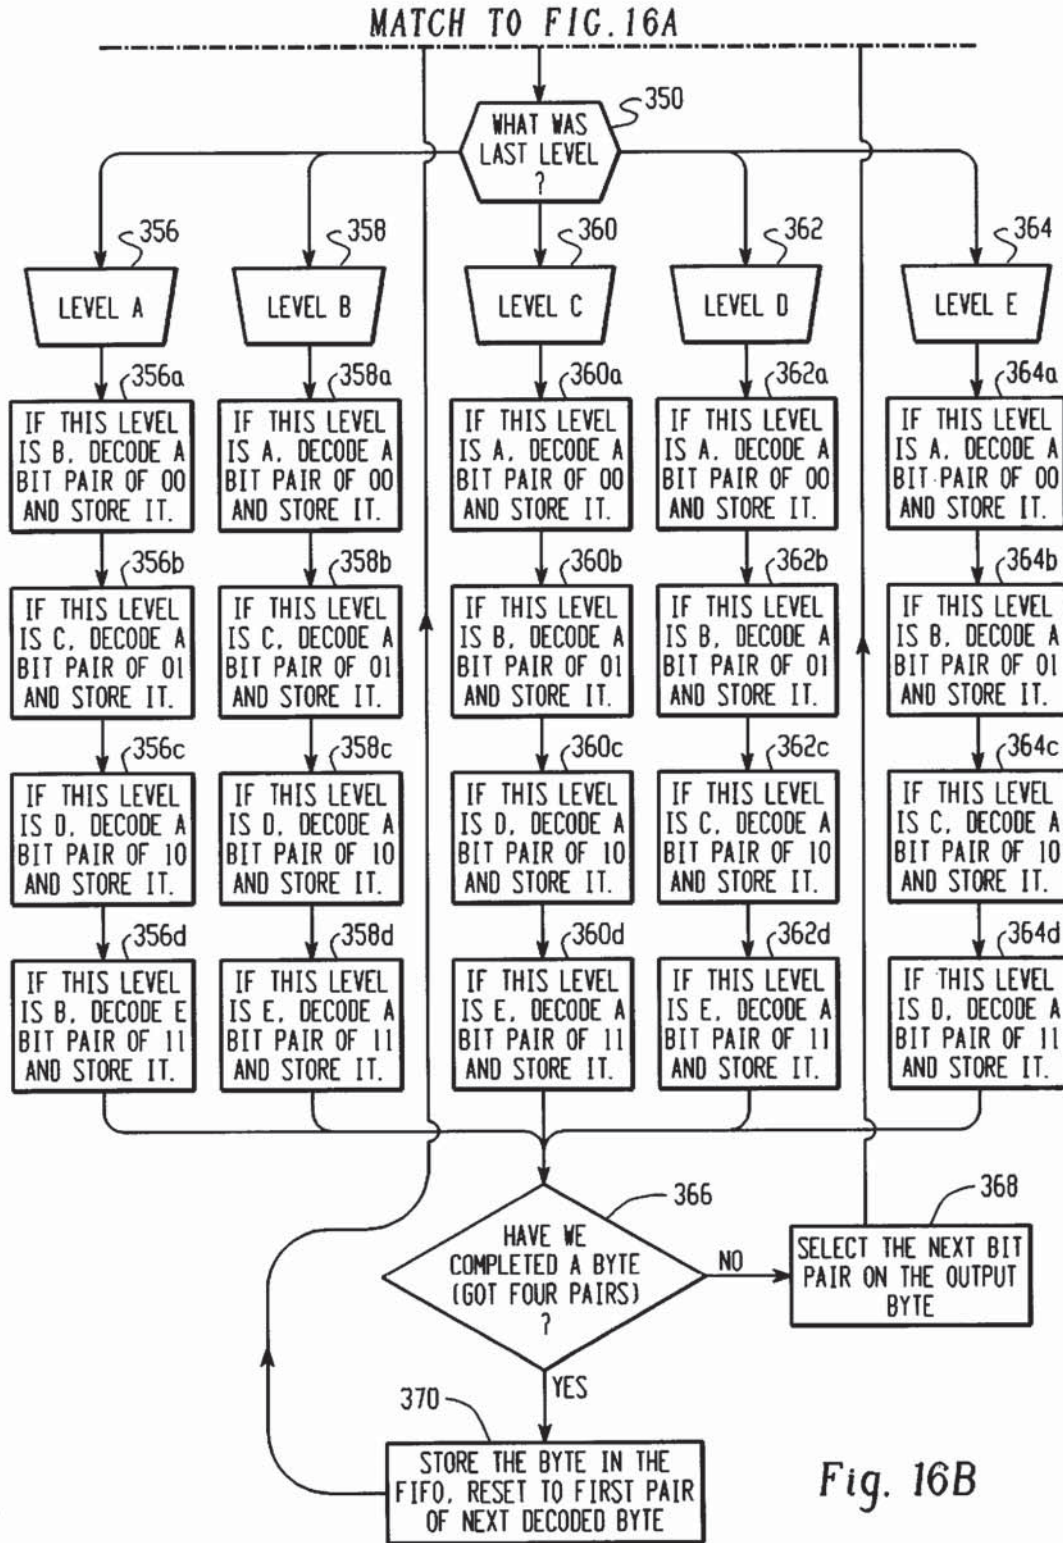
MATCH TO FIG. 16A

350
WHAT WAS LAST LEVEL ?

356
LEVEL A

358
LEVEL B

360
LEVEL C

362
LEVEL D

364
LEVEL E

356a
IF THIS LEVEL IS B, DECODE A BIT PAIR OF 00 AND STORE IT.

358a
IF THIS LEVEL IS A, DECODE A BIT PAIR OF 00 AND STORE IT.

360a
IF THIS LEVEL IS A, DECODE A BIT PAIR OF 00 AND STORE IT.

362a
IF THIS LEVEL IS A, DECODE A BIT PAIR OF 00 AND STORE IT.

364a
IF THIS LEVEL IS A, DECODE A BIT PAIR OF 00 AND STORE IT.

356b
IF THIS LEVEL IS C, DECODE A BIT PAIR OF 01 AND STORE IT.

358b
IF THIS LEVEL IS C, DECODE A BIT PAIR OF 01 AND STORE IT.

360b
IF THIS LEVEL IS B, DECODE A BIT PAIR OF 01 AND STORE IT.

362b
IF THIS LEVEL IS B, DECODE A BIT PAIR OF 01 AND STORE IT.

364b
IF THIS LEVEL IS B, DECODE A BIT PAIR OF 01 AND STORE IT.

356c
IF THIS LEVEL IS D, DECODE A BIT PAIR OF 10 AND STORE IT.

358c
IF THIS LEVEL IS D, DECODE A BIT PAIR OF 10 AND STORE IT.

360c
IF THIS LEVEL IS D, DECODE A BIT PAIR OF 10 AND STORE IT.

362c
IF THIS LEVEL IS C, DECODE A BIT PAIR OF 10 AND STORE IT.

364c
IF THIS LEVEL IS C, DECODE A BIT PAIR OF 10 AND STORE IT.

356d
IF THIS LEVEL IS B, DECODE E BIT PAIR OF 11 AND STORE IT.

358d
IF THIS LEVEL IS E, DECODE A BIT PAIR OF 11 AND STORE IT.

360d
IF THIS LEVEL IS E, DECODE A BIT PAIR OF 11 AND STORE IT.

362d
IF THIS LEVEL IS E, DECODE A BIT PAIR OF 11 AND STORE IT.

364d
IF THIS LEVEL IS D, DECODE A BIT PAIR OF 11 AND STORE IT.

366
HAVE WE COMPLETED A BYTE (GOT FOUR PAIRS) ?

NO

368
SELECT THE NEXT BIT PAIR ON THE OUTPUT BYTE

YES

370
STORE THE BYTE IN THE FIFO, RESET TO FIRST PAIR OF NEXT DECODED BYTE

Fig. 16B